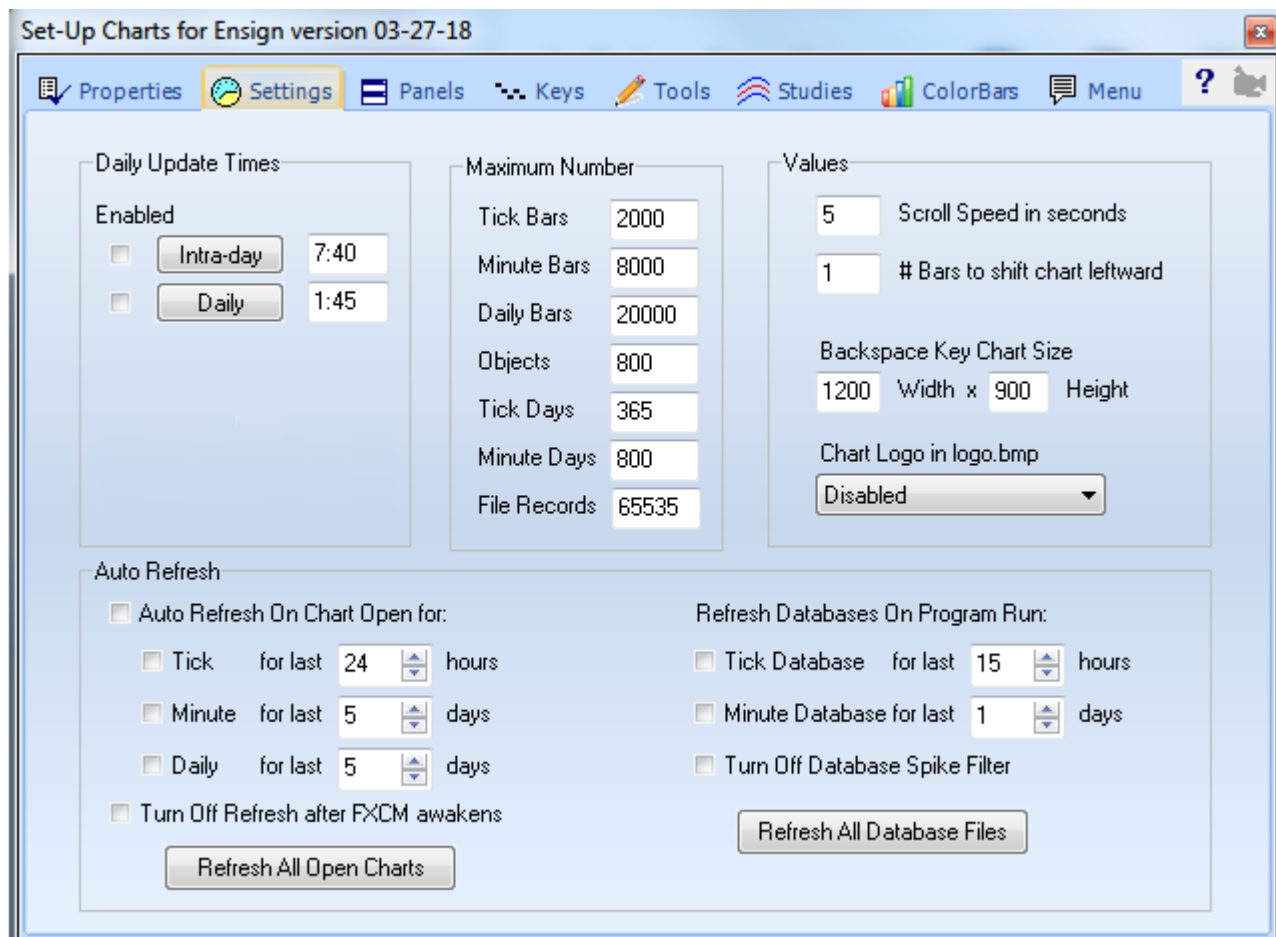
Set-Up Charts for Ensign version 03-27-18

Properties Settings Panels Keys Tools Studies ColorBars Menu ?

Daily Update Times
Enabled
Intra-day 7:40
Daily 1:45

Maximum Number
Tick Bars 2000
Minute Bars 8000
Daily Bars 20000
Objects 800
Tick Days 365
Minute Days 800
File Records 65535

Values
5 Scroll Speed in seconds
1 # Bars to shift chart leftward

Backspace Key Chart Size
1200 Width x 900 Height

Chart Logo in logo.bmp
Disabled

Auto Refresh
Auto Refresh On Chart Open for:
Tick for last 24 hours
Minute for last 5 days
Daily for last 5 days
Turn Off Refresh after FXCM awakens
Refresh All Open Charts

Refresh Databases On Program Run:
Tick Database for last 15 hours
Minute Database for last 1 days
Turn Off Database Spike Filter
Refresh All Database Files